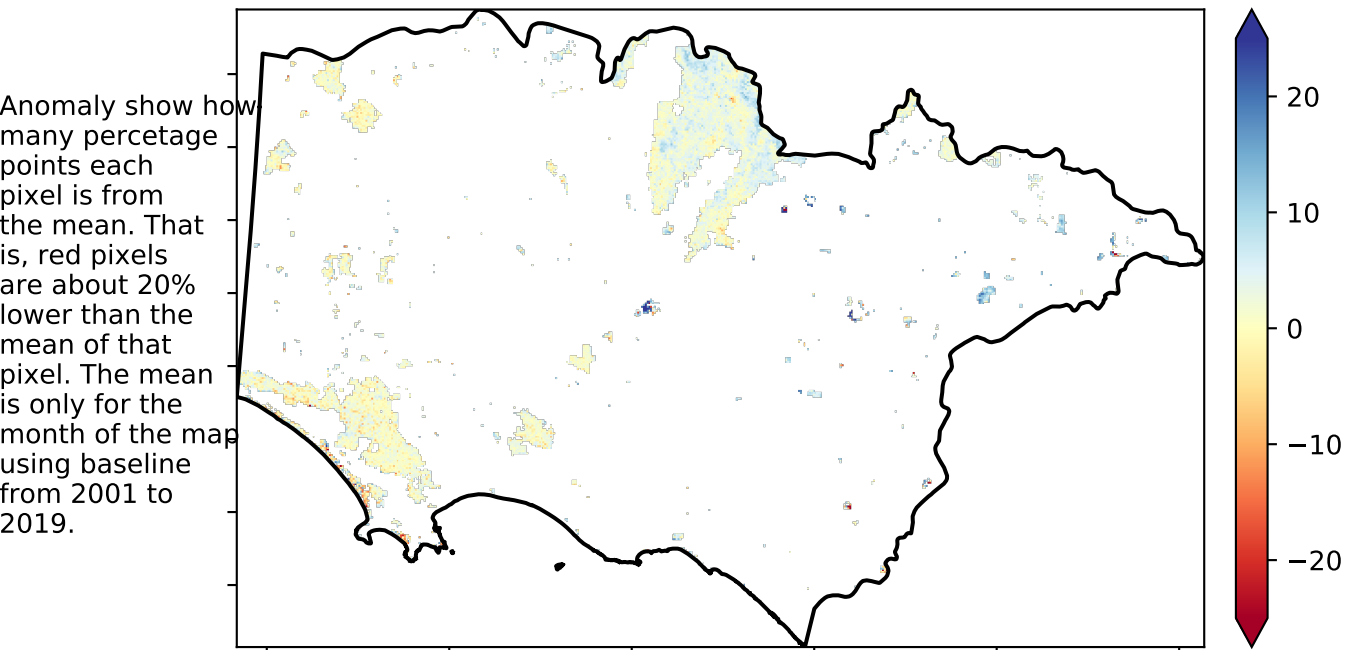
Anomaly show how many percetage points each pixel is from the mean. That is, red pixels are about 20% lower than the mean of that pixel. The mean is only for the month of the map using baseline from 2001 to 2019.

20
10
0
−10
−20